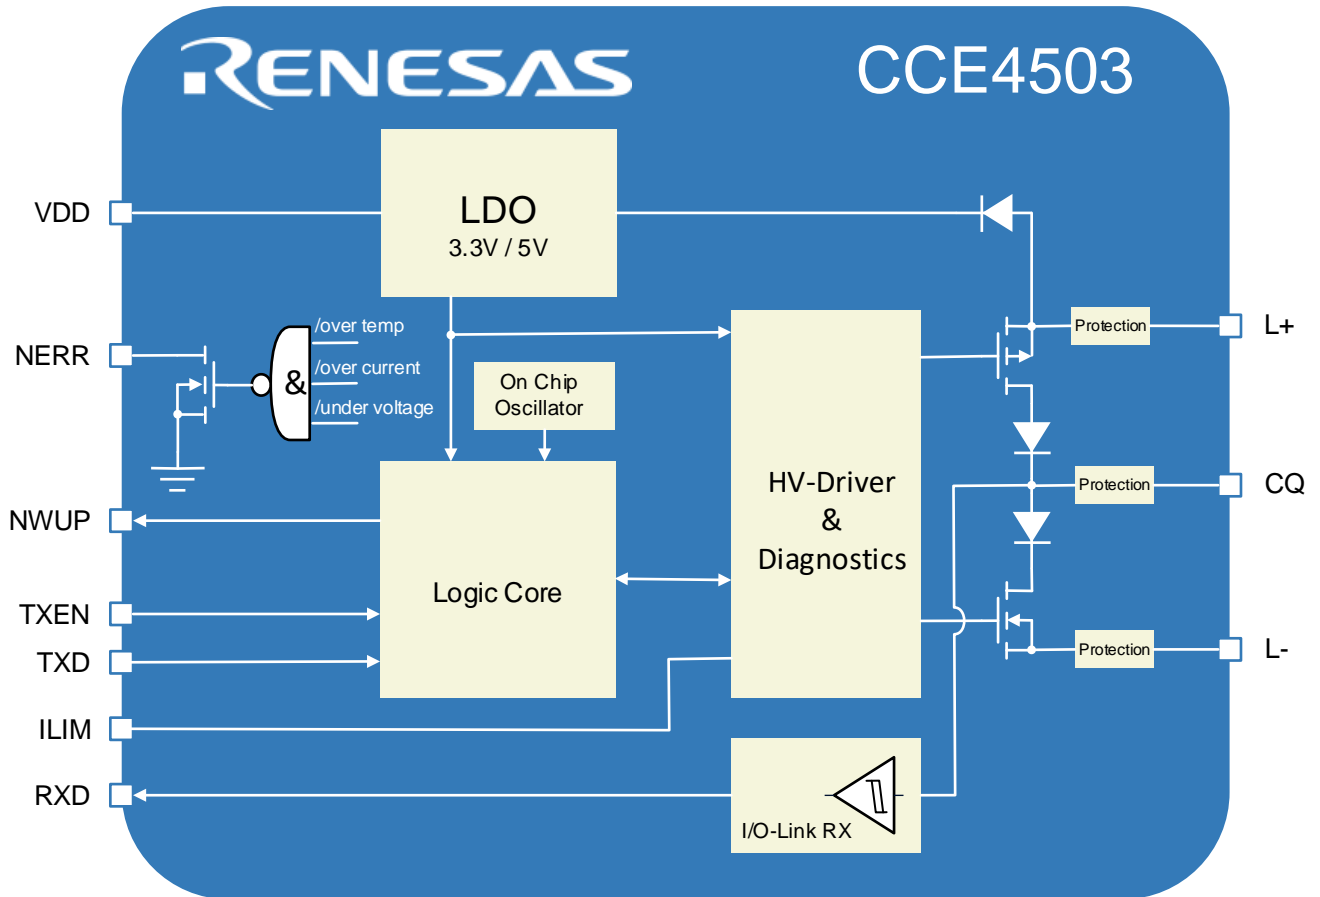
RENESAS

CCE4503

VDD

LDO
3.3V / 5V

NERR

&

/over temp
/over current
/under voltage

On Chip Oscillator

Protection

L+

HV-Driver
&
Diagnostics

Protection

CQ

NWUP

Logic Core

TXEN

TXD

Protection

L-

ILIM

RXD

I/O-Link RX